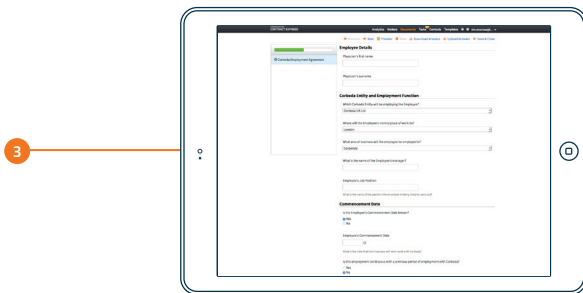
3

CONTRACT EXPRESS

Analytics Matters Documents Tasks Console Templates

Corbeda Employment Agreement

Employee Details

Employee's first name

Employee's surname

Corbeda Entity and Employment Function

Which Corbeda Entity will be employing the Employee?

Corbeda UK Ltd

Where will the Employee's normal place of work be?

London

What area of business will the employee be engaged in?

Corporate

What is the name of the Employee's manager?

Employee's Job Position

Commencement Date

Is the Employee's Commencement Date known?

Yes

No

Employee's Commencement Date

Is this employment continuous with a previous period of employment with Corbeda?

Yes

No